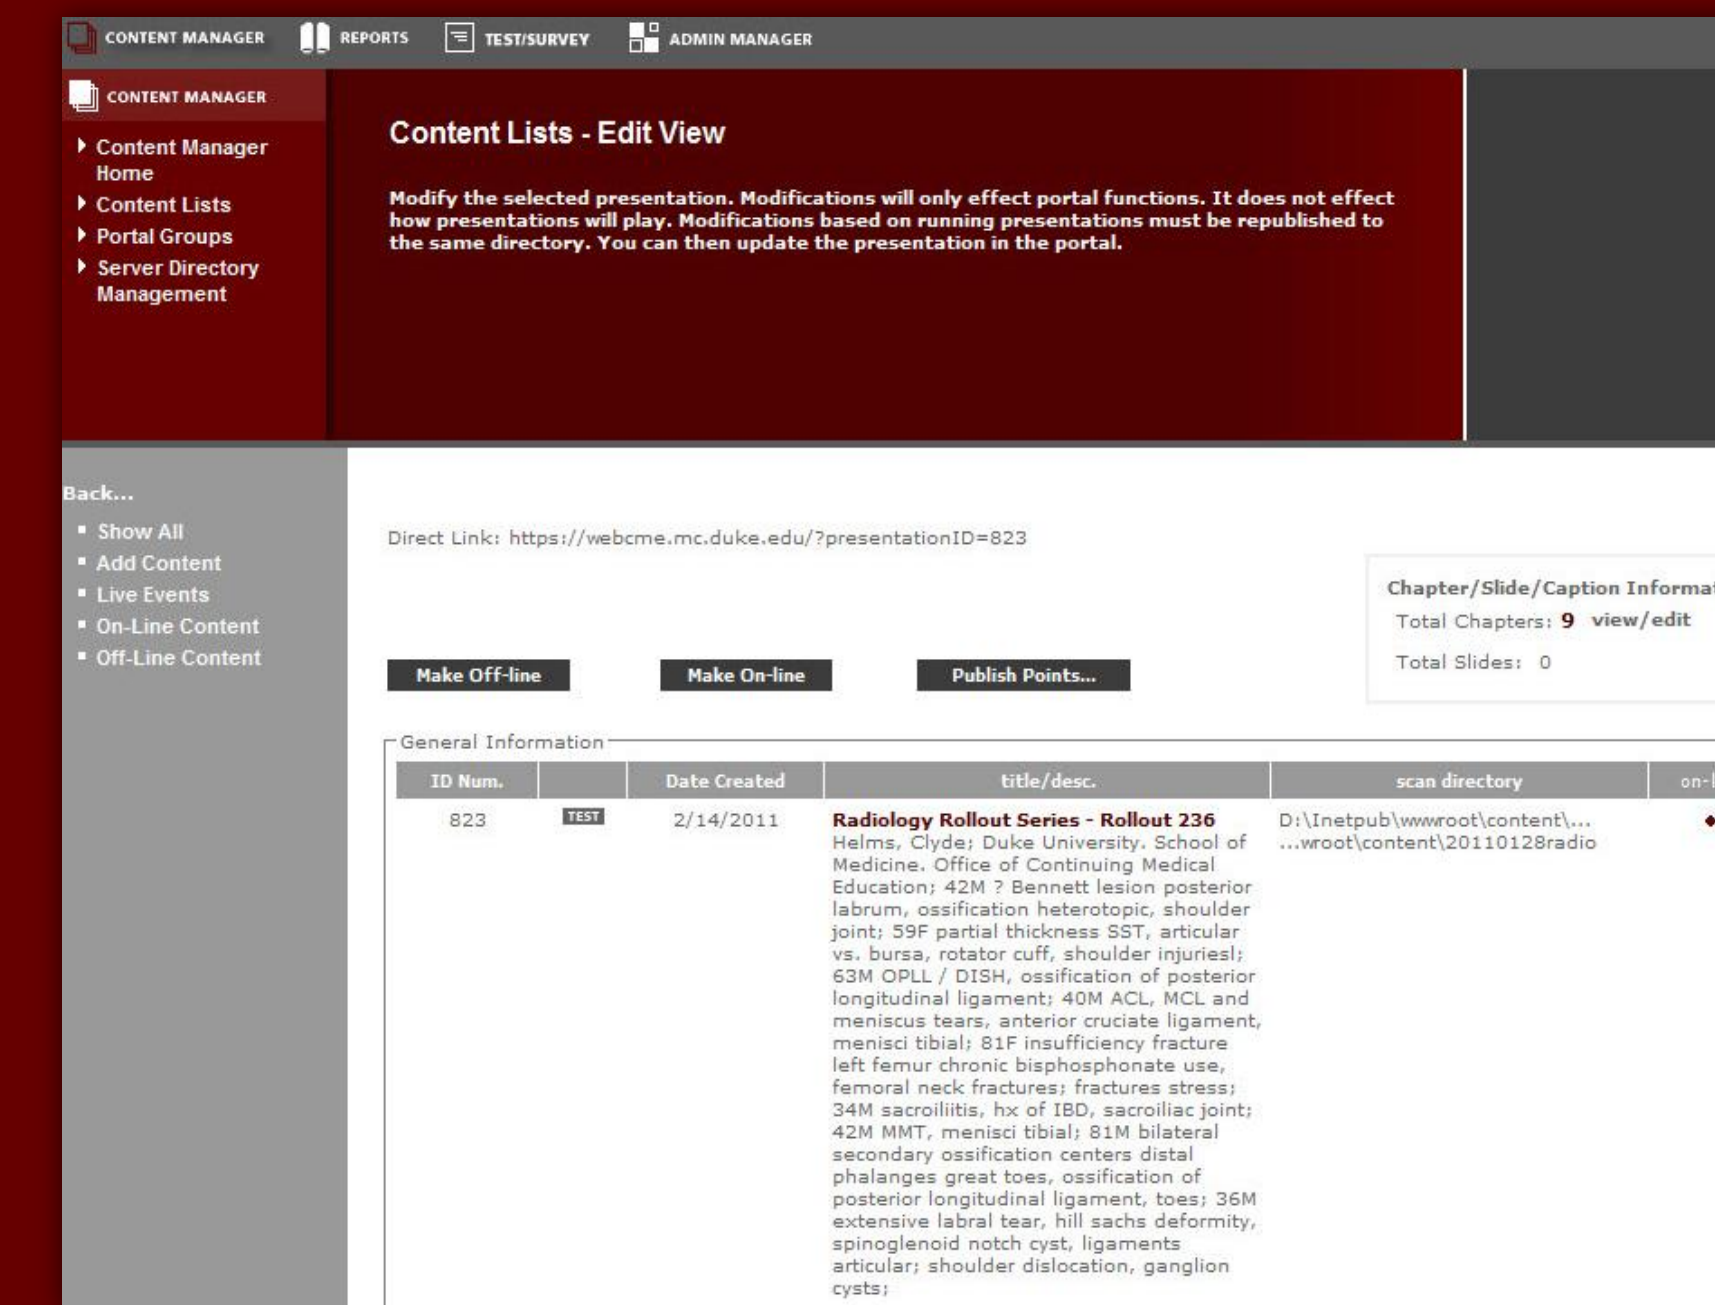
CONTENT MANAGER REPORTS TEST/SURVEY ADMIN MANAGER

CONTENT MANAGER

Content Manager Home
Content Lists
Portal Groups
Server Directory Management

Content Lists - Edit View

Modify the selected presentation. Modifications will only effect portal functions. It does not effect how presentations will play. Modifications based on running presentations must be republished to the same directory. You can then update the presentation in the portal.

Back...

Show All
Add Content
Live Events
On-Line Content
Off-Line Content

Direct Link: https://webcme.mc.duke.edu/?presentationID=823

Chapter/Slide/Caption Informa
Total Chapters: 9 view/edit
Total Slides: 0

Make Off-line Make On-line Publish Points...

General Information

| ID Num. | | Date Created | title/desc. | scan directory | on-l |
|---|---|---|---|---|---|
| 823 | TEST | 2/14/2011 | Radiology Rollout Series - Rollout 236 Helms, Clyde; Duke University. School of Medicine. Office of Continuing Medical Education; 42M ? Bennett lesion posterior labrum, ossification heterotopic, shoulder joint; 59F partial thickness SST, articular vs. bursa, rotator cuff, shoulder injuriesl; 63M OPLL / DISH, ossification of posterior longitudinal ligament; 40M ACL, MCL and meniscus tears, anterior cruciate ligament, menisci tibial; 81F insufficiency fracture left femur chronic bisphosphonate use, femoral neck fractures; fractures stress; 34M sacroiliitis, hx of IBD, sacroiliac joint; 42M MMT, menisci tibial; 81M bilateral secondary ossification centers distal phalanges great toes, ossification of posterior longitudinal ligament, toes; 36M extensive labral tear, hill sachs deformity, spinoglenoid notch cyst, ligaments articular; shoulder dislocation, ganglion cysts; | D:\Inetpub\wwwroot\content\... ...wroot\content\20110128radio | |